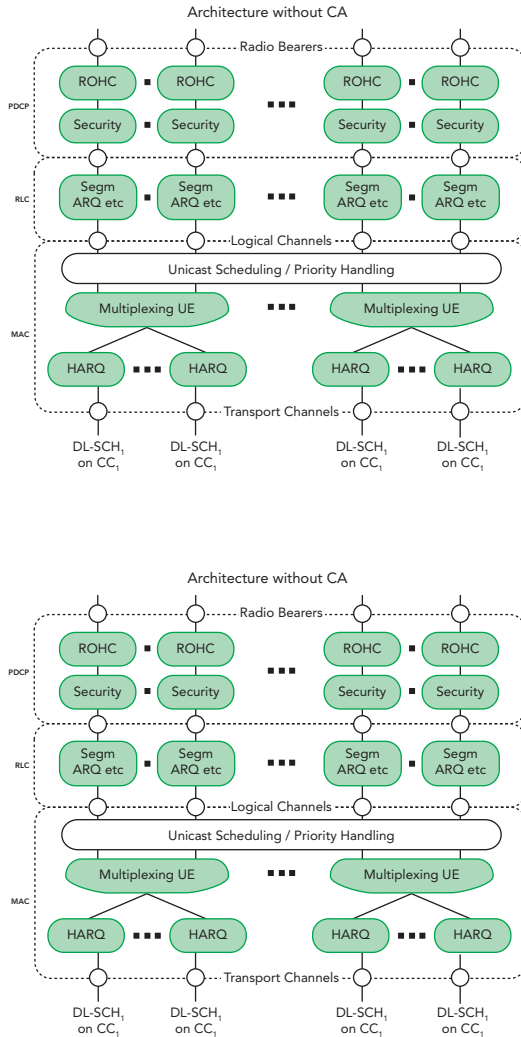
Architecture without CA

Radio Bearers

PDCP

ROHC ROHC ROHC ROHC

Security Security Security Security

RLC

Segm ARQ etc Segm ARQ etc Segm ARQ etc Segm ARQ etc

Logical Channels

Unicast Scheduling / Priority Handling

MAC

Multiplexing UE Multiplexing UE

HARQ HARQ HARQ HARQ

Transport Channels

DL-SCH$_1$ on CC$_1$ DL-SCH$_1$ on CC$_1$ DL-SCH$_1$ on CC$_1$ DL-SCH$_1$ on CC$_1$

Architecture without CA

Radio Bearers

PDCP

ROHC ROHC ROHC ROHC

Security Security Security Security

RLC

Segm ARQ etc Segm ARQ etc Segm ARQ etc Segm ARQ etc

Logical Channels

Unicast Scheduling / Priority Handling

MAC

Multiplexing UE Multiplexing UE

HARQ HARQ HARQ HARQ

Transport Channels

DL-SCH$_1$ on CC$_1$ DL-SCH$_1$ on CC$_1$ DL-SCH$_1$ on CC$_1$ DL-SCH$_1$ on CC$_1$